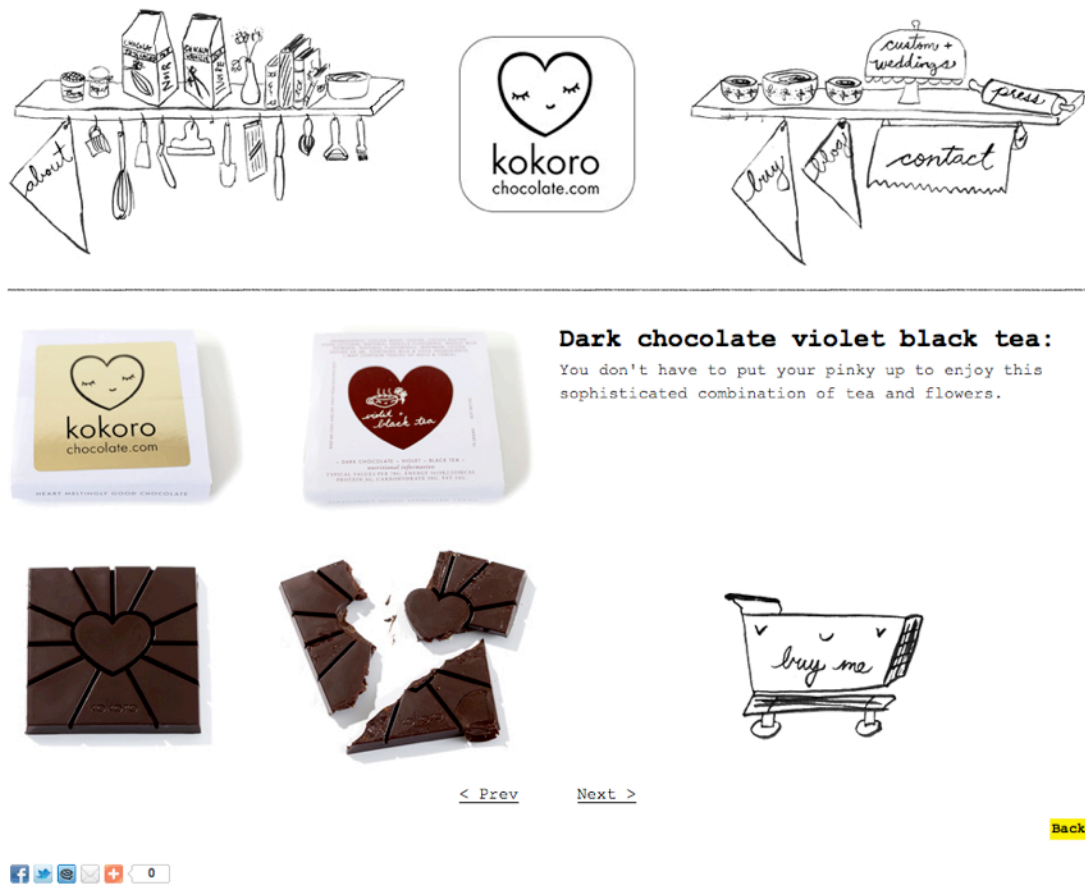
about

kokoro
chocolate.com

custom + weddings

press

buy

blog

contact

Dark chocolate violet black tea:

You don't have to put your pinky up to enjoy this sophisticated combination of tea and flowers.

kokoro
chocolate.com

HEART MELTINGLY GOOD CHOCOLATE

violet black tea

buy me

< Prev Next >

Back

0